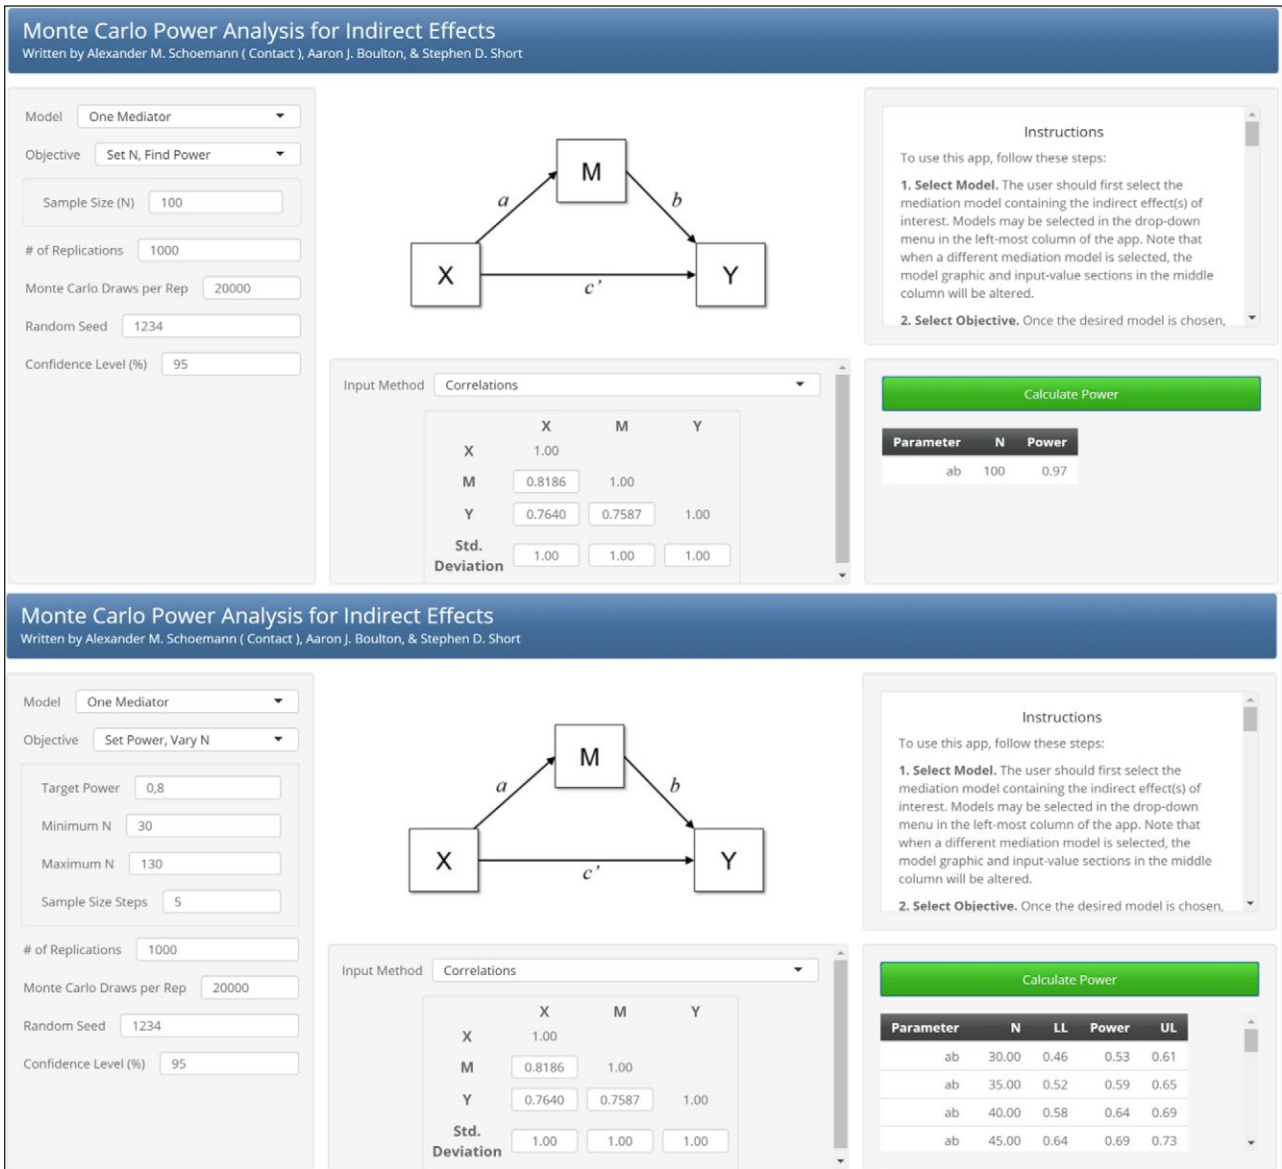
Monte Carlo Power Analysis for Indirect Effects
Written by Alexander M. Schoemann ( Contact ), Aaron J. Boulton, & Stephen D. Short

Model One Mediator
Objective Set N, Find Power
Sample Size (N) 100
# of Replications 1000
Monte Carlo Draws per Rep 20000
Random Seed 1234
Confidence Level (%) 95

M
a
b
X
Y
c'

Instructions
To use this app, follow these steps:
**1. Select Model.** The user should first select the mediation model containing the indirect effect(s) of interest. Models may be selected in the drop-down menu in the left-most column of the app. Note that when a different mediation model is selected, the model graphic and input-value sections in the middle column will be altered.
**2. Select Objective.** Once the desired model is chosen,

Input Method Correlations

| | X | M | Y |
|---|---|---|---|
| X | 1.00 | | |
| M | 0.8186 | 1.00 | |
| Y | 0.7640 | 0.7587 | 1.00 |
| Std. Deviation | 1.00 | 1.00 | 1.00 |

Calculate Power

| Parameter | N | Power |
|---|---|---|
| ab | 100 | 0.97 |

Monte Carlo Power Analysis for Indirect Effects
Written by Alexander M. Schoemann ( Contact ), Aaron J. Boulton, & Stephen D. Short

Model One Mediator
Objective Set Power, Vary N
Target Power 0,8
Minimum N 30
Maximum N 130
Sample Size Steps 5
# of Replications 1000
Monte Carlo Draws per Rep 20000
Random Seed 1234
Confidence Level (%) 95

M
a
b
X
Y
c'

Instructions
To use this app, follow these steps:
**1. Select Model.** The user should first select the mediation model containing the indirect effect(s) of interest. Models may be selected in the drop-down menu in the left-most column of the app. Note that when a different mediation model is selected, the model graphic and input-value sections in the middle column will be altered.
**2. Select Objective.** Once the desired model is chosen,

Input Method Correlations

| | X | M | Y |
|---|---|---|---|
| X | 1.00 | | |
| M | 0.8186 | 1.00 | |
| Y | 0.7640 | 0.7587 | 1.00 |
| Std. Deviation | 1.00 | 1.00 | 1.00 |

Calculate Power

| Parameter | N | LL | Power | UL |
|---|---|---|---|---|
| ab | 30.00 | 0.46 | 0.53 | 0.61 |
| ab | 35.00 | 0.52 | 0.59 | 0.65 |
| ab | 40.00 | 0.58 | 0.64 | 0.69 |
| ab | 45.00 | 0.64 | 0.69 | 0.73 |